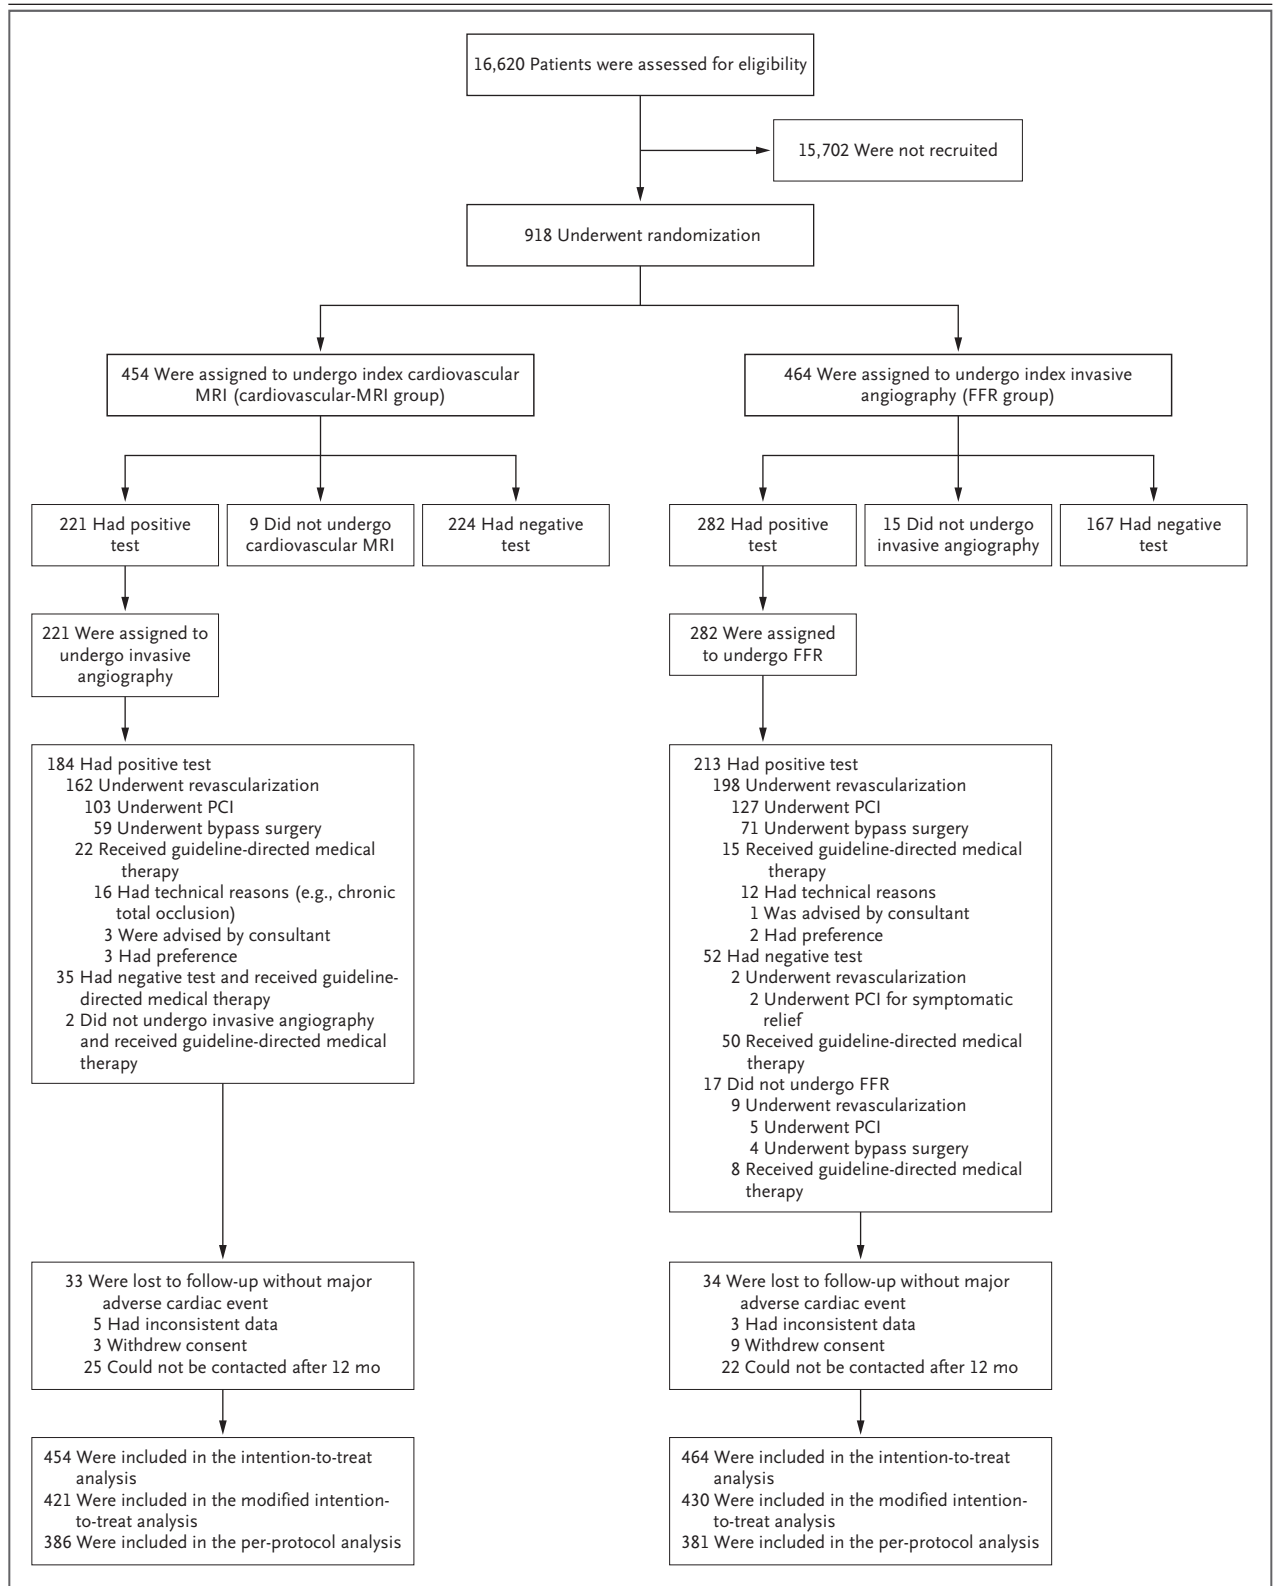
16,620 Patients were assessed for eligibility

15,702 Were not recruited

918 Underwent randomization

454 Were assigned to undergo index cardiovascular MRI (cardiovascular-MRI group)

221 Had positive test

9 Did not undergo cardiovascular MRI

224 Had negative test

221 Were assigned to undergo invasive angiography

184 Had positive test
162 Underwent revascularization
103 Underwent PCI
59 Underwent bypass surgery
22 Received guideline-directed medical therapy
16 Had technical reasons (e.g., chronic total occlusion)
3 Were advised by consultant
3 Had preference
35 Had negative test and received guideline-directed medical therapy
2 Did not undergo invasive angiography and received guideline-directed medical therapy

33 Were lost to follow-up without major adverse cardiac event
5 Had inconsistent data
3 Withdrew consent
25 Could not be contacted after 12 mo

454 Were included in the intention-to-treat analysis
421 Were included in the modified intention-to-treat analysis
386 Were included in the per-protocol analysis

464 Were assigned to undergo index invasive angiography (FFR group)

282 Had positive test

15 Did not undergo invasive angiography

167 Had negative test

282 Were assigned to undergo FFR

213 Had positive test
198 Underwent revascularization
127 Underwent PCI
71 Underwent bypass surgery
15 Received guideline-directed medical therapy
12 Had technical reasons
1 Was advised by consultant
2 Had preference
52 Had negative test
2 Underwent revascularization
2 Underwent PCI for symptomatic relief
50 Received guideline-directed medical therapy
17 Did not undergo FFR
9 Underwent revascularization
5 Underwent PCI
4 Underwent bypass surgery
8 Received guideline-directed medical therapy

34 Were lost to follow-up without major adverse cardiac event
3 Had inconsistent data
9 Withdrew consent
22 Could not be contacted after 12 mo

464 Were included in the intention-to-treat analysis
430 Were included in the modified intention-to-treat analysis
381 Were included in the per-protocol analysis